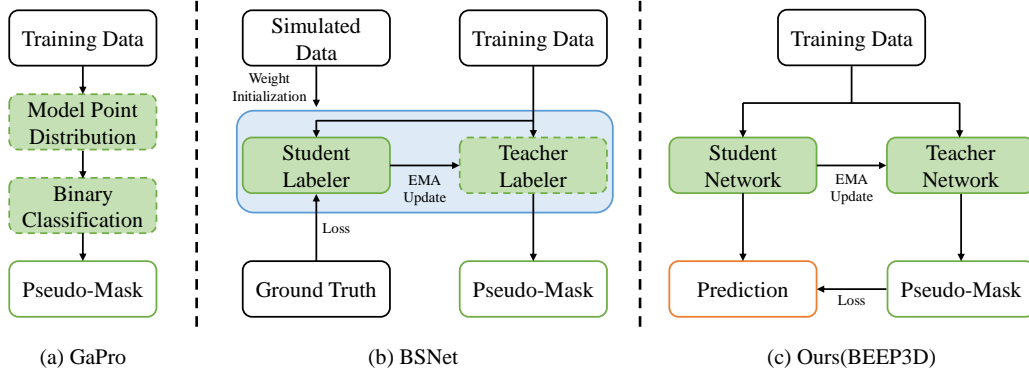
Training Data

Model Point Distribution

Binary Classification

Pseudo-Mask

(a) GaPro

Simulated Data

Weight Initialization

Training Data

Student Labeler

EMA Update

Teacher Labeler

Loss

Ground Truth

Pseudo-Mask

(b) BSNet

Training Data

Student Network

EMA Update

Teacher Network

Prediction

Loss

Pseudo-Mask

(c) Ours(BEEP3D)